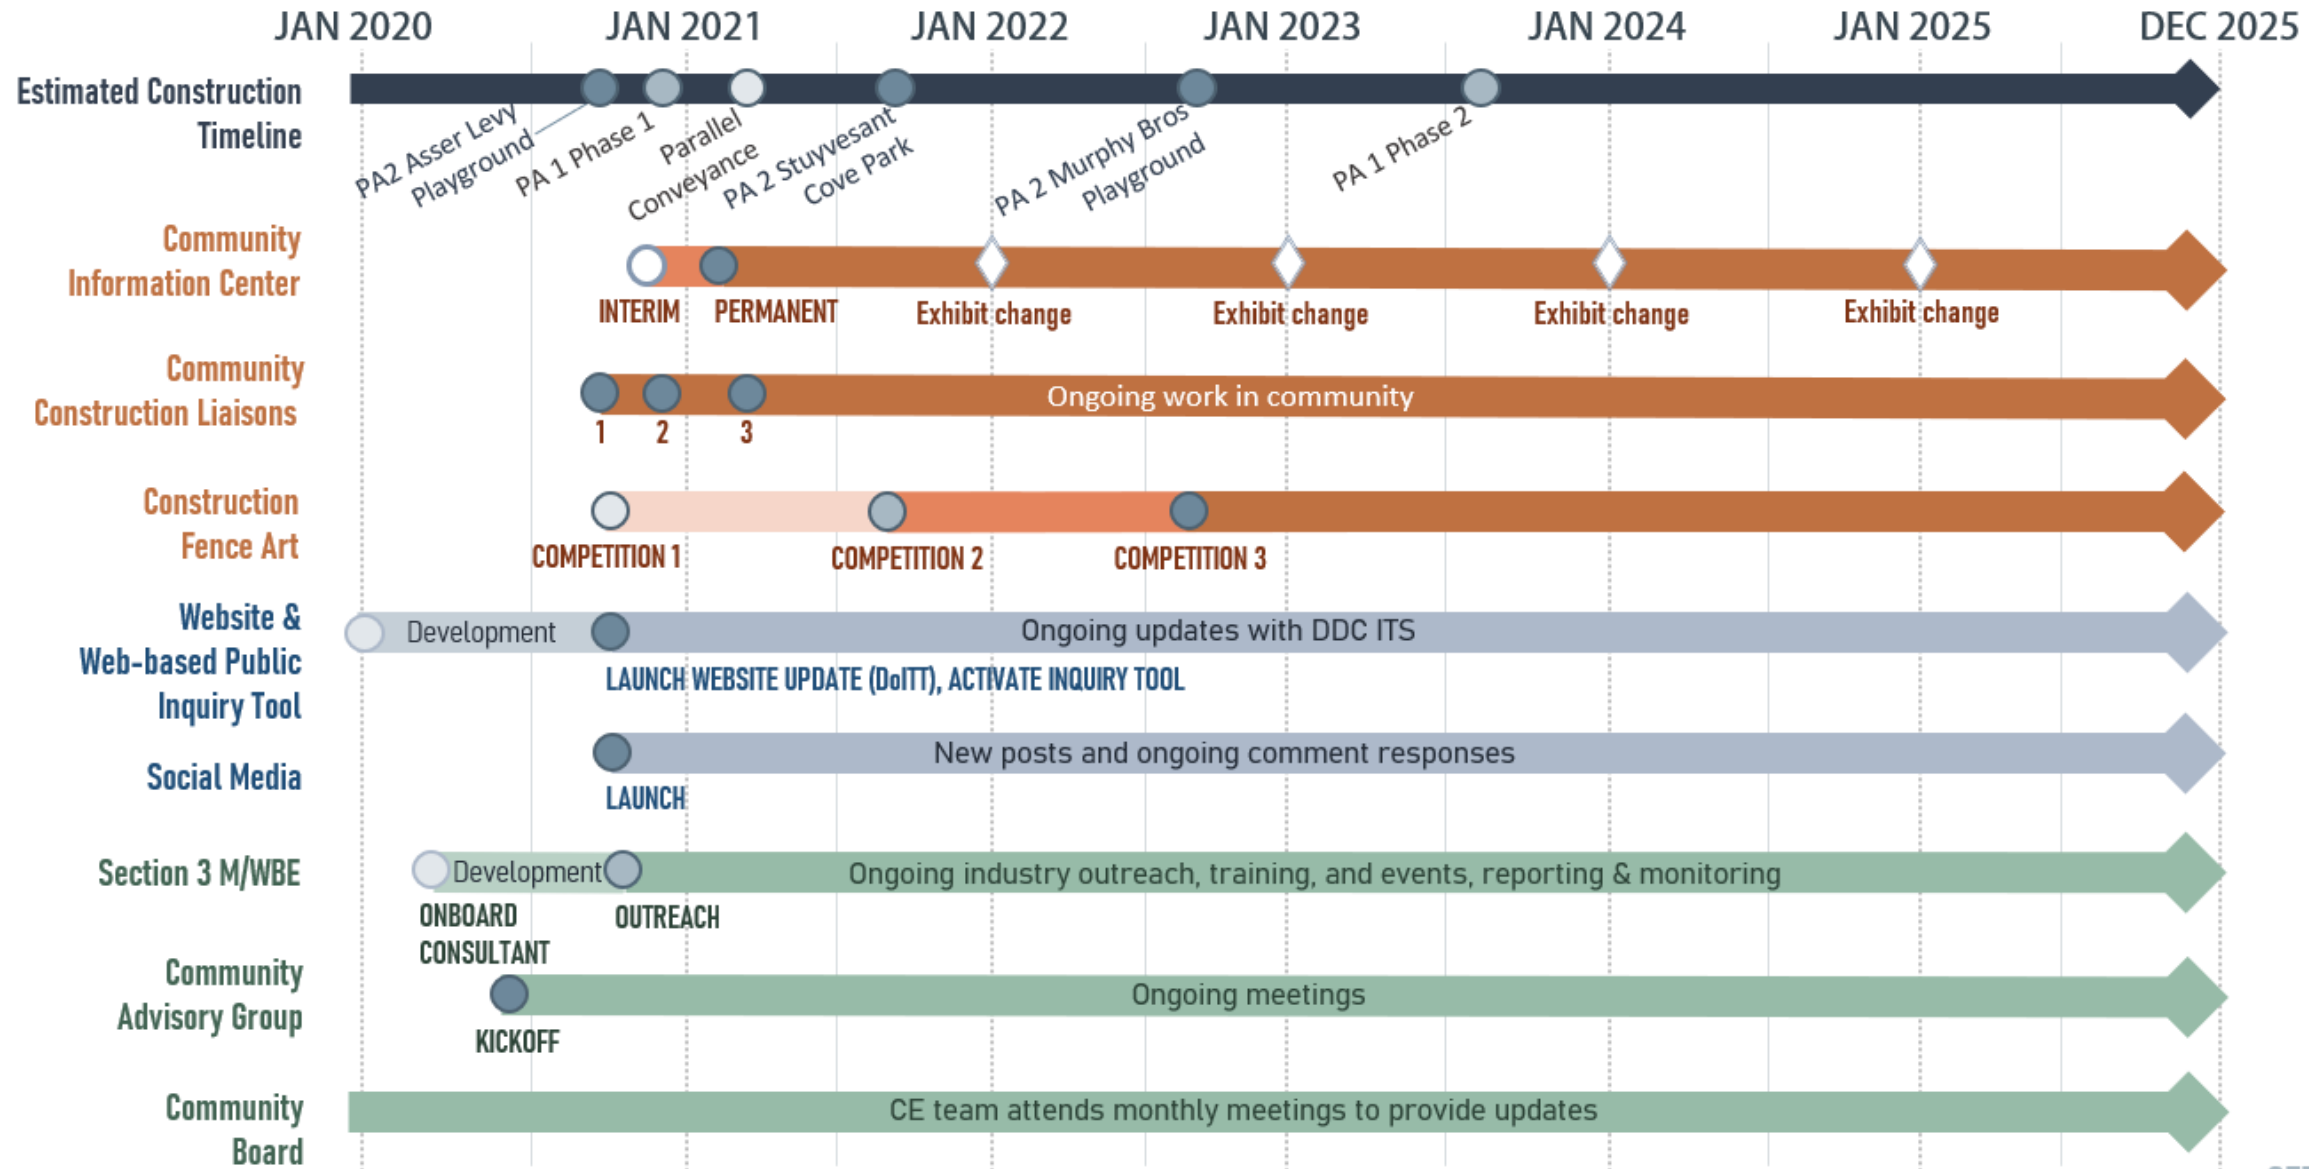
JAN 2020 JAN 2021 JAN 2022 JAN 2023 JAN 2024 JAN 2025 DEC 2025

Estimated Construction Timeline

PA2 Asser Levy Playground
PA 1 Phase 1
Parallel Conveyance
PA 2 Stuyvesant Cove Park
PA 2 Murphy Bros Playground
PA 1 Phase 2

Community Information Center
INTERIM
PERMANENT
Exhibit change
Exhibit change
Exhibit change
Exhibit change

Community Construction Liaisons
Ongoing work in community
1
2
3

Construction Fence Art
COMPETITION 1
COMPETITION 2
COMPETITION 3

Website & Web-based Public Inquiry Tool
Development
Ongoing updates with DDC ITS
LAUNCH WEBSITE UPDATE (DoITT), ACTIVATE INQUIRY TOOL

Social Media
New posts and ongoing comment responses
LAUNCH

Section 3 M/WBE
Development
Ongoing industry outreach, training, and events, reporting & monitoring
ONBOARD CONSULTANT
OUTREACH

Community Advisory Group
Ongoing meetings
KICKOFF

Community Board
CE team attends monthly meetings to provide updates